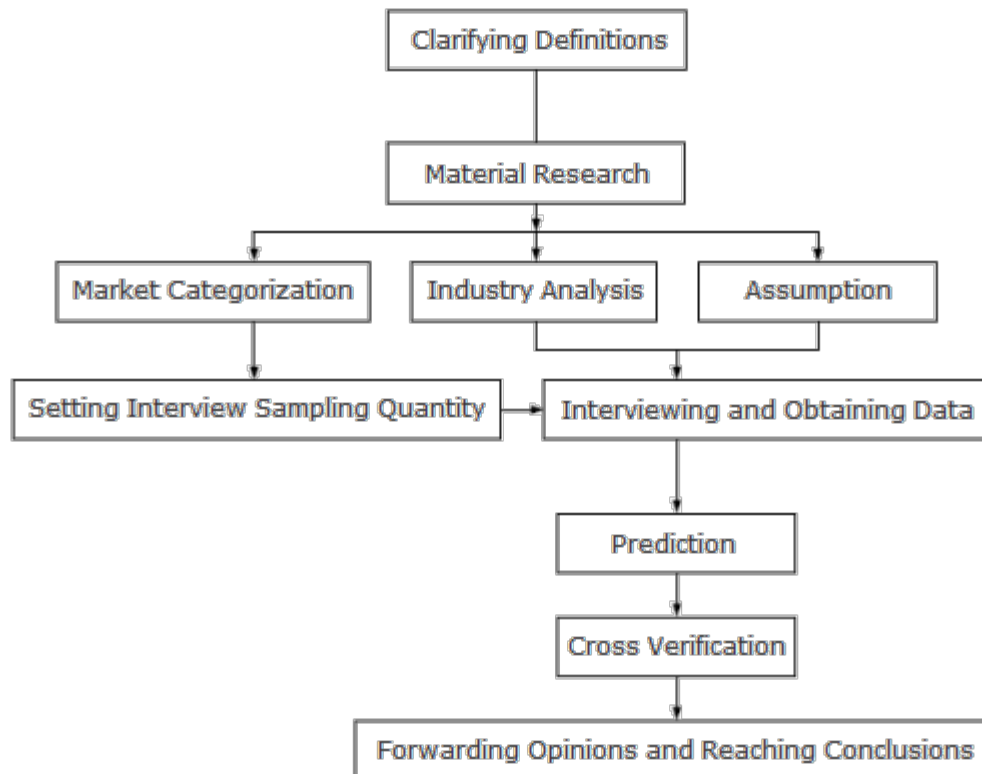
Clarifying Definitions

Material Research

Market Categorization

Industry Analysis

Assumption

Setting Interview Sampling Quantity

Interviewing and Obtaining Data

Prediction

Cross Verification

Forwarding Opinions and Reaching Conclusions